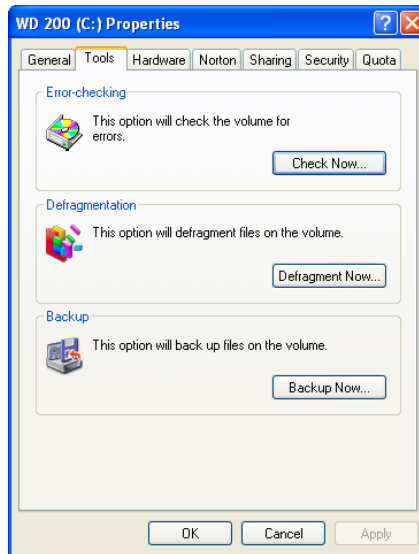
WD 200 (C:) Properties

General | Tools | Hardware | Norton | Sharing | Security | Quota

Error-checking

This option will check the volume for errors.

Check Now...

Defragmentation

This option will defragment files on the volume.

Defragment Now...

Backup

This option will back up files on the volume.

Backup Now...

OK | Cancel | Apply